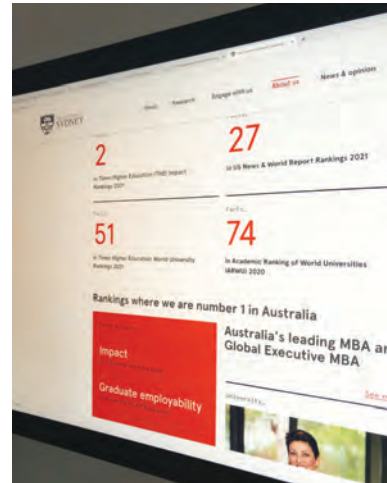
SYDNEY

Study Research Engage with us About us News & opinion

2
in Times Higher Education (THE) Impact Rankings 2021

27
in US News & World Report Rankings 2021

51
in Times Higher Education World University Rankings 2021

74
in Academic Ranking of World Universities (ARWU) 2020

Rankings where we are number 1 in Australia

Impact

Graduate employability

Australia's leading MBA an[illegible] Global Executive MBA

See m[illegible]